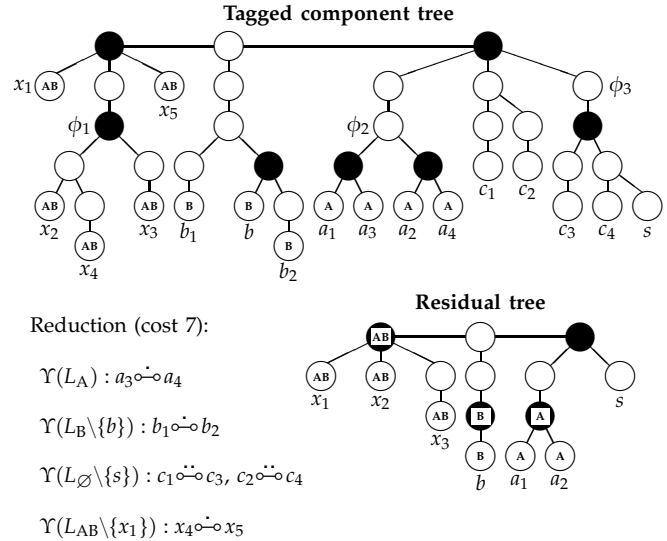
Tagged component tree

$x_1$ AB AB $x_5$

$\phi_3$

$\phi_1$

$\phi_2$

$c_1$ $c_2$

AB AB AB B B A A A A

$x_2$ $x_3$ $b_1$ $b$ $a_1$ $a_3$ $a_2$ $a_4$ $c_3$ $c_4$ $s$

AB B

$x_4$ $b_2$

Residual tree

Reduction (cost 7):

$\Upsilon(L_A) : a_3 \multimap a_4$

$\Upsilon(L_B \backslash \{b\}) : b_1 \multimap b_2$

$\Upsilon(L_\varnothing \backslash \{s\}) : c_1 \multimap c_3,\ c_2 \multimap c_4$

$\Upsilon(L_{AB} \backslash \{x_1\}) : x_4 \multimap x_5$

AB

AB AB

$x_1$ $x_2$

AB B A $s$

$x_3$

B A A

$b$ $a_1$ $a_2$